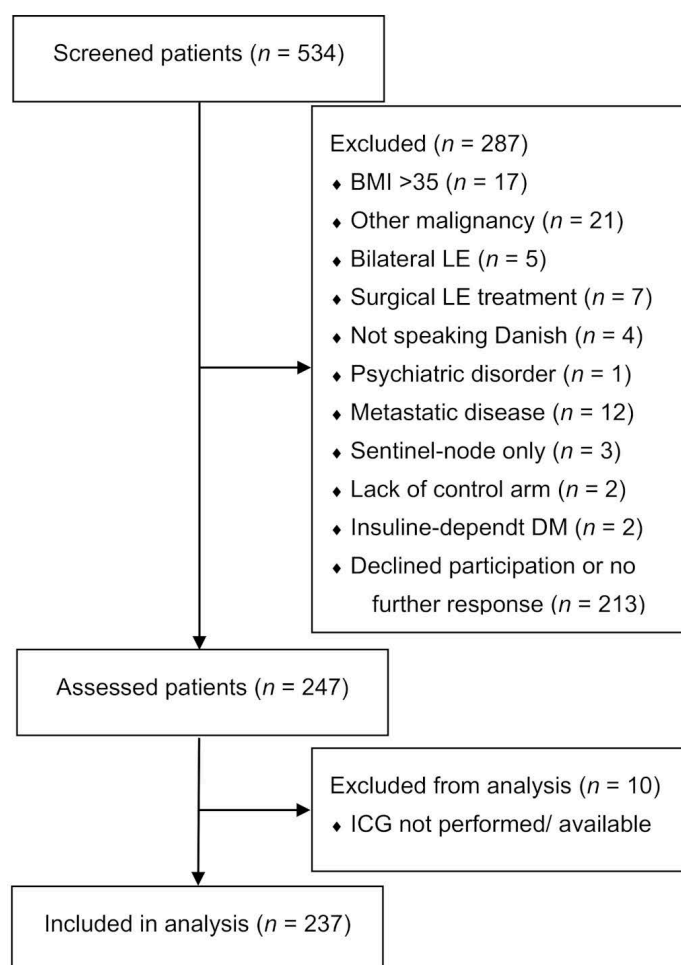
Screened patients ($n$ = 534)

Excluded ($n$ = 287)
♦ BMI >35 ($n$ = 17)
♦ Other malignancy ($n$ = 21)
♦ Bilateral LE ($n$ = 5)
♦ Surgical LE treatment ($n$ = 7)
♦ Not speaking Danish ($n$ = 4)
♦ Psychiatric disorder ($n$ = 1)
♦ Metastatic disease ($n$ = 12)
♦ Sentinel-node only ($n$ = 3)
♦ Lack of control arm ($n$ = 2)
♦ Insuline-dependt DM ($n$ = 2)
♦ Declined participation or no further response ($n$ = 213)

Assessed patients ($n$ = 247)

Excluded from analysis ($n$ = 10)
♦ ICG not performed/ available

Included in analysis ($n$ = 237)